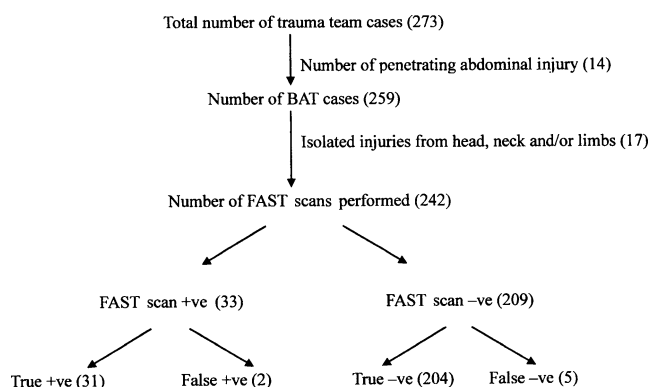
Total number of trauma team cases (273)

Number of penetrating abdominal injury (14)

Number of BAT cases (259)

Isolated injuries from head, neck and/or limbs (17)

Number of FAST scans performed (242)

FAST scan +ve (33)

FAST scan –ve (209)

True +ve (31)

False +ve (2)

True –ve (204)

False –ve (5)